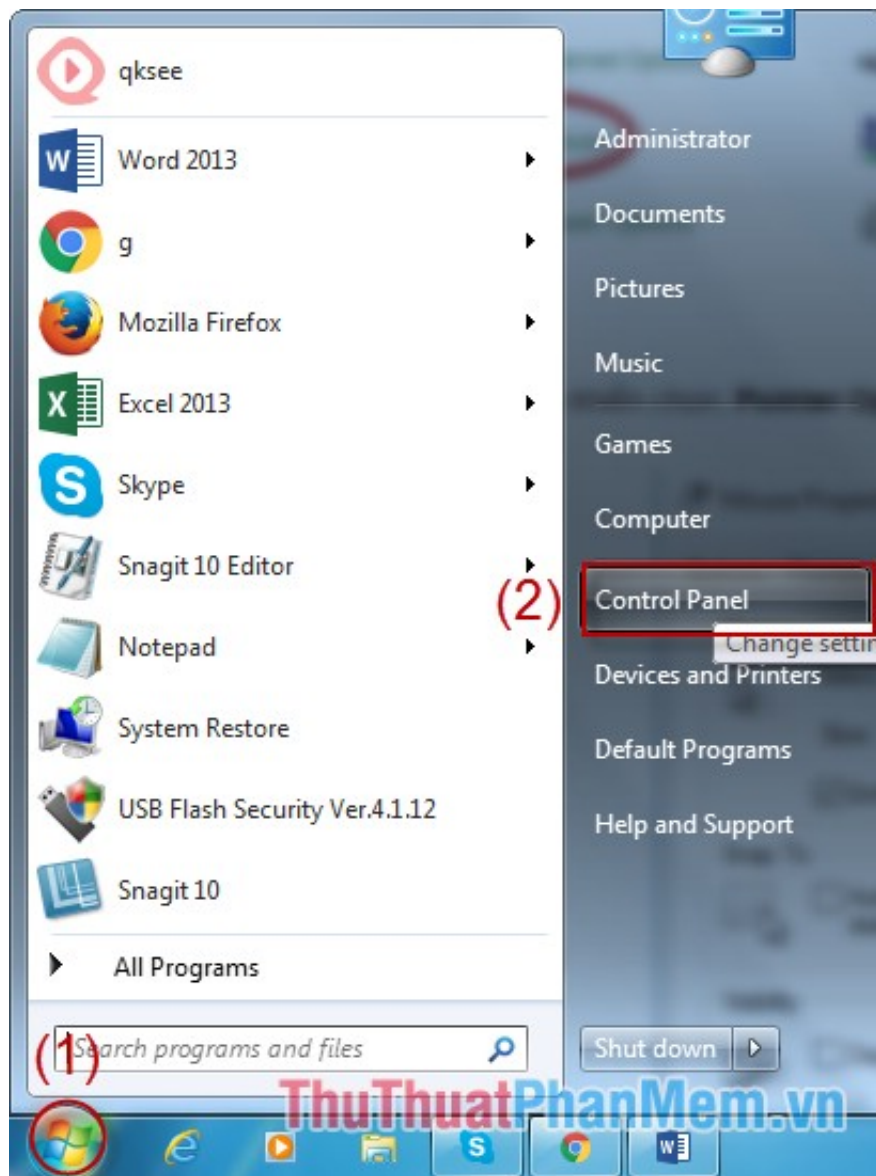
qksee
Word 2013
g
Mozilla Firefox
Excel 2013
Skype
Snagit 10 Editor
Notepad
System Restore
USB Flash Security Ver.4.1.12
Snagit 10
All Programs
Search programs and files
(1)

Administrator
Documents
Pictures
Music
Games
Computer
(2)
Control Panel
Change settin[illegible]
Devices and Printers
Default Programs
Help and Support
Shut down

ThuThuatPhanMem.vn